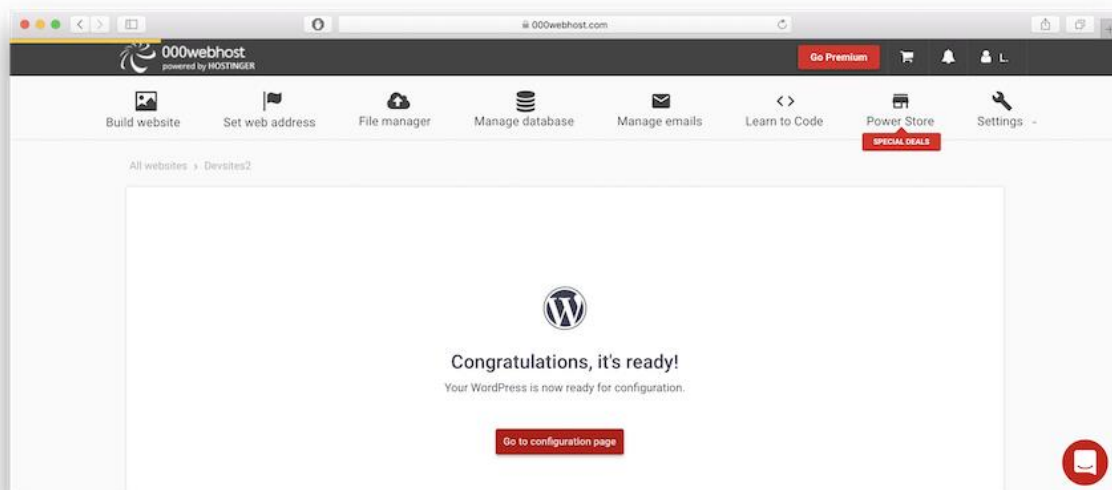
000webhost.com

000webhost
powered by HOSTINGER

Go Premium

L

Build website
Set web address
File manager
Manage database
Manage emails
Learn to Code
Power Store
SPECIAL DEALS
Settings

All websites › Devsites2

Congratulations, it's ready!

Your WordPress is now ready for configuration.

Go to configuration page